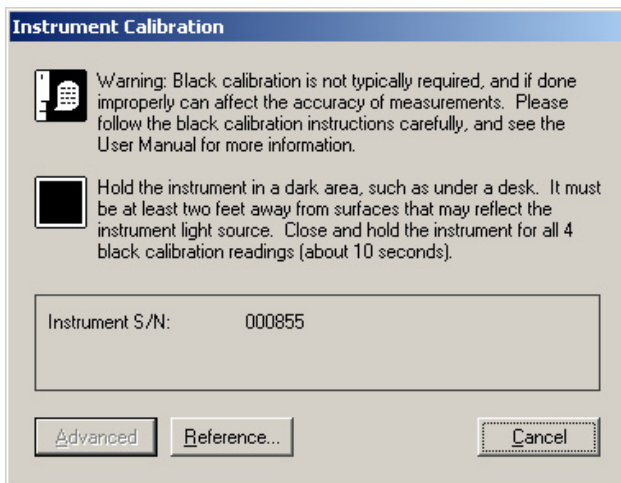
Instrument Calibration

Warning: Black calibration is not typically required, and if done improperly can affect the accuracy of measurements. Please follow the black calibration instructions carefully, and see the User Manual for more information.

Hold the instrument in a dark area, such as under a desk. It must be at least two feet away from surfaces that may reflect the instrument light source. Close and hold the instrument for all 4 black calibration readings (about 10 seconds).

Instrument S/N: 000855

Advanced

Reference...

Cancel